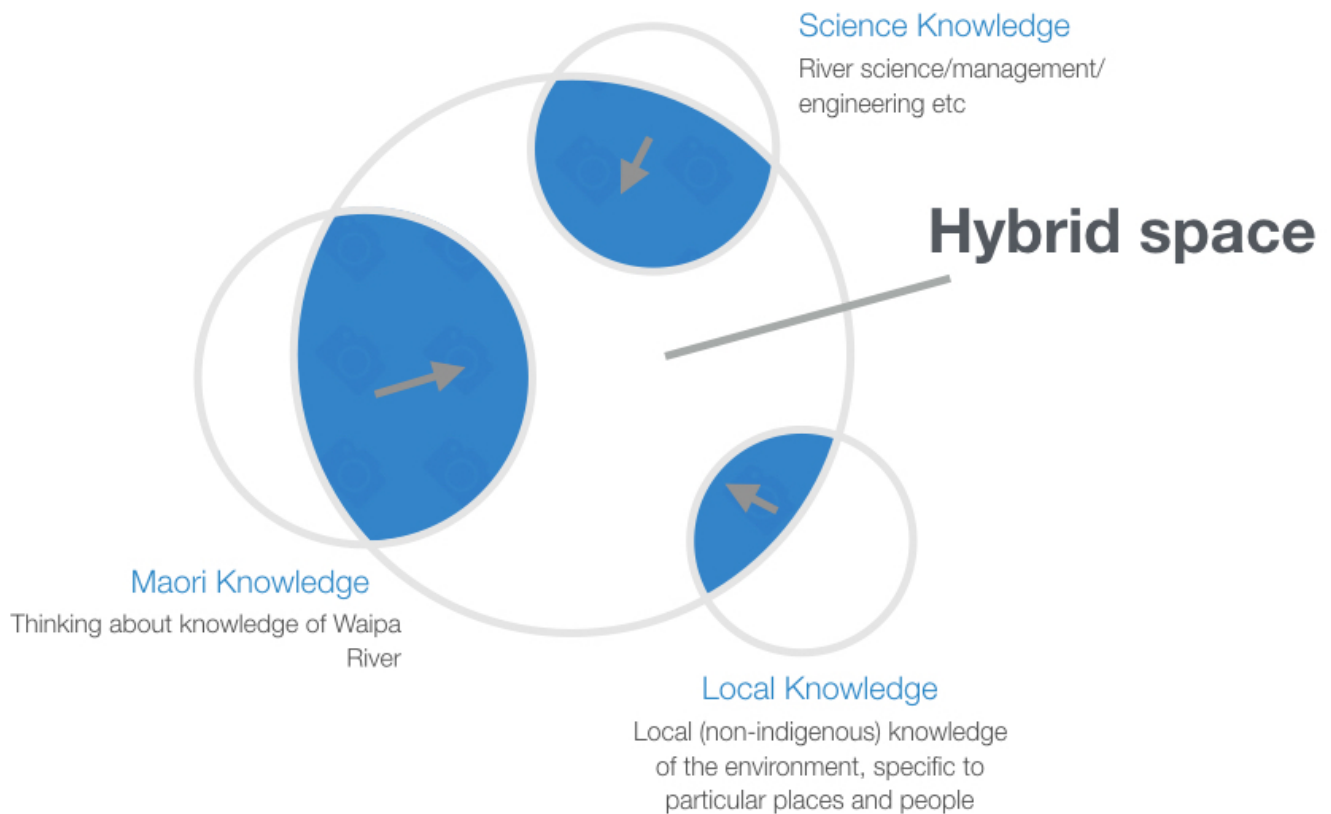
Science Knowledge
River science/management/ engineering etc

Hybrid space

Maori Knowledge
Thinking about knowledge of Waipa River

Local Knowledge
Local (non-indigenous) knowledge of the environment, specific to particular places and people